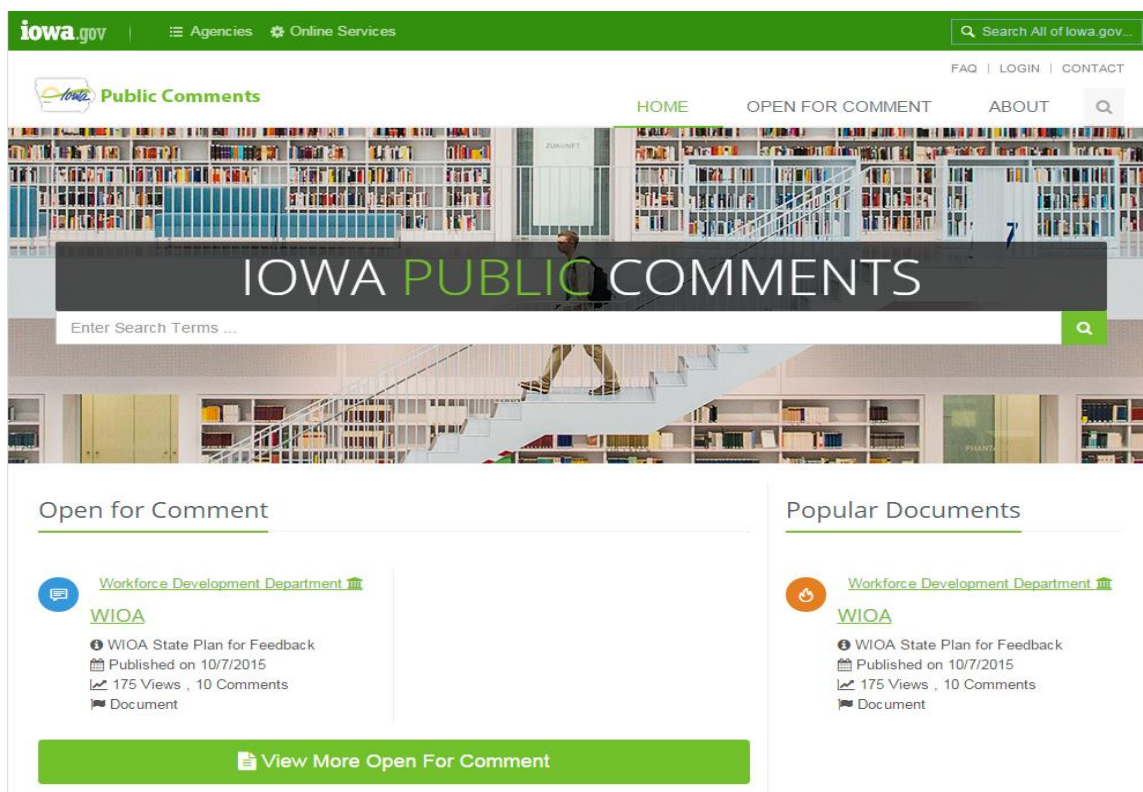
iowa.gov | Agencies Online Services

Search All of Iowa.gov...

FAQ | LOGIN | CONTACT

Iowa Public Comments

HOME OPEN FOR COMMENT ABOUT

ZUKUNFT

IOWA PUBLIC COMMENTS

Enter Search Terms ...

Open for Comment

Workforce Development Department

WIOA

WIOA State Plan for Feedback
Published on 10/7/2015
175 Views , 10 Comments
Document

View More Open For Comment

Popular Documents

Workforce Development Department

WIOA

WIOA State Plan for Feedback
Published on 10/7/2015
175 Views , 10 Comments
Document